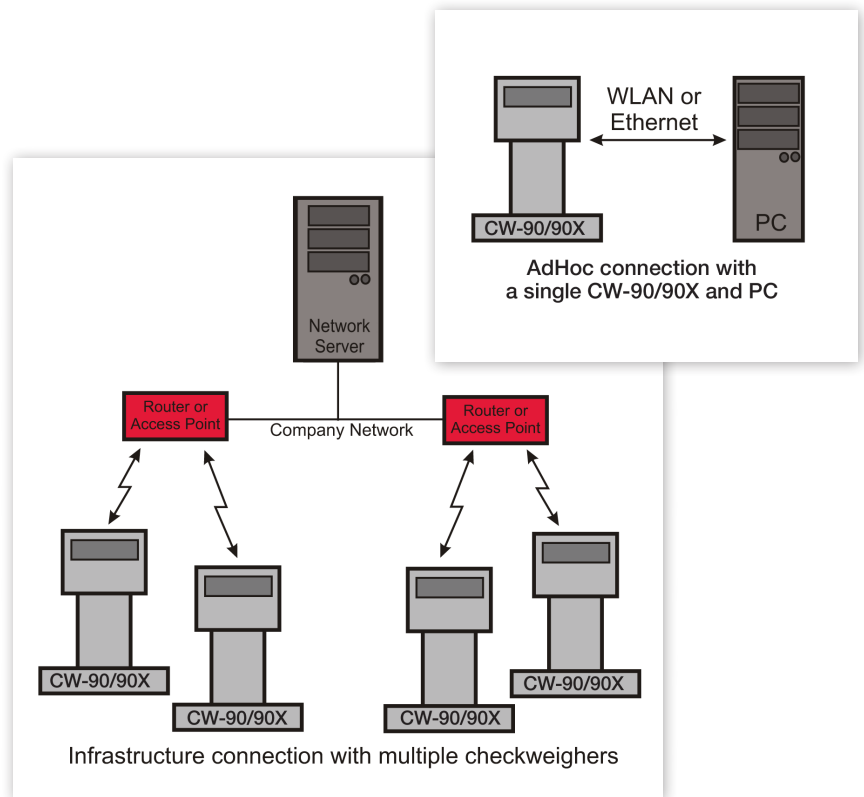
WLAN or Ethernet

CW-90/90X

PC

AdHoc connection with a single CW-90/90X and PC

Network Server

Router or Access Point

Company Network

Router or Access Point

CW-90/90X

CW-90/90X

CW-90/90X

CW-90/90X

Infrastructure connection with multiple checkweighers